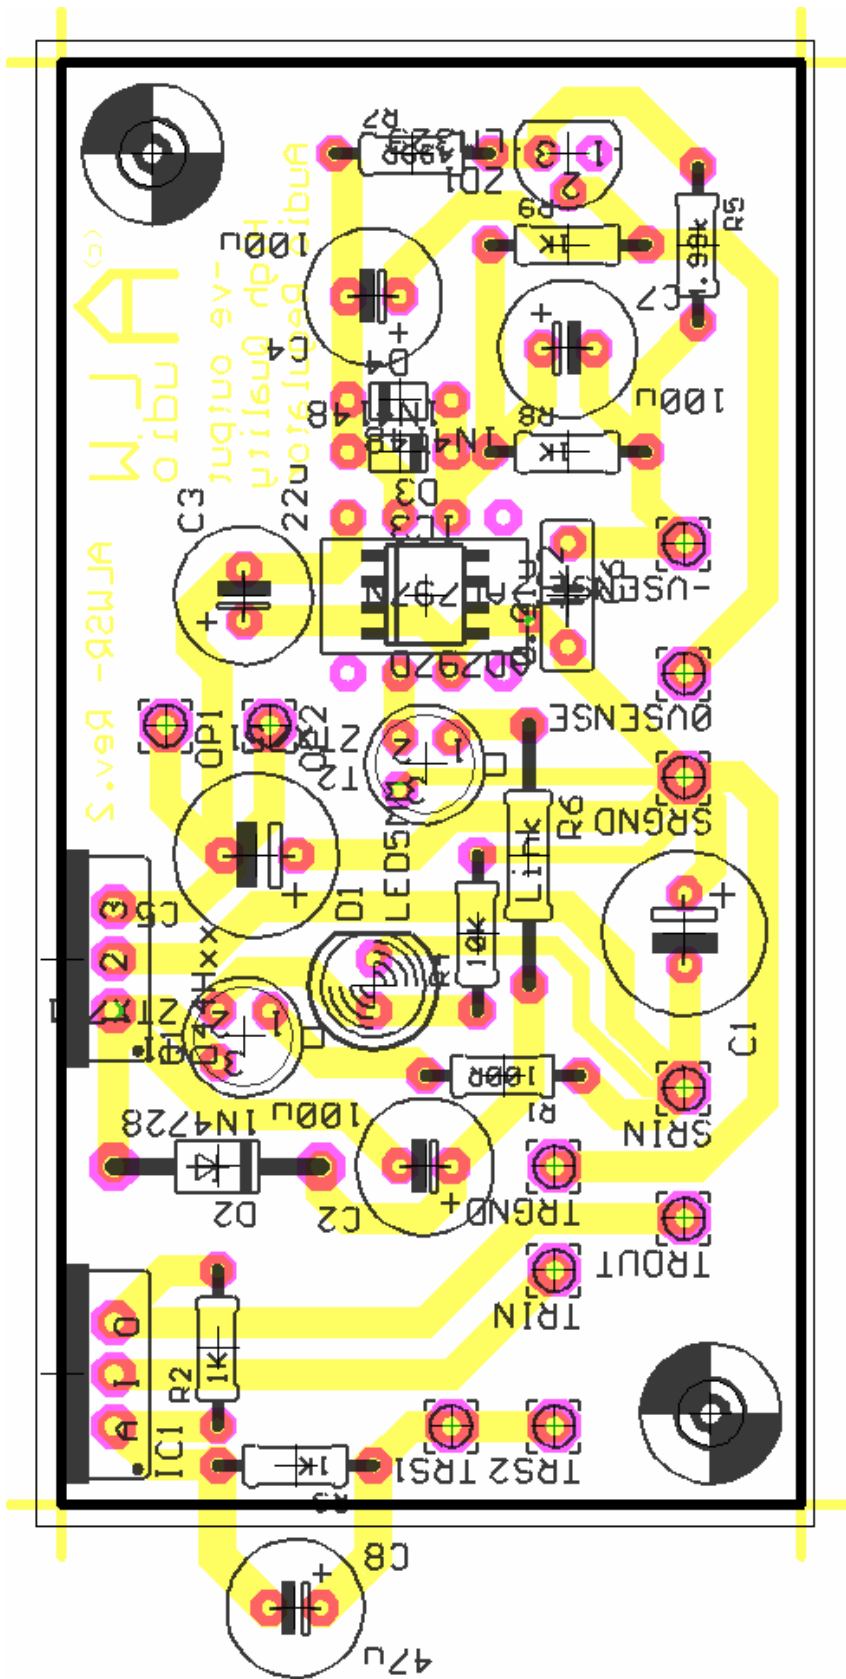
ALWSR - Rev. 2
WJL
Audio
Headphone
-ve output
Audio Quality
R7
330R
ZD1
R9
1k
R5
3.9k
C7
100u
C4
+
D4
1N4148
R8
1k
100u
1N4148
D3
22u
C3
+
IC3
7924
2N7002
DO7920
-USENSE
0VSENSE
SRGND
OP1
ZT1
ZTX
Q2
T1
LED5MM
D1
R6
1k
C5
+
ZTX
Q1
1
2
3
R4
10k
100R
R1
C1
SRIN
+
100u
1N4728
D2
C2
TRGND
TROUT
TRIN
R2
1k
IC1
R3
1k
TRS1
TRS2
C8
+
47u